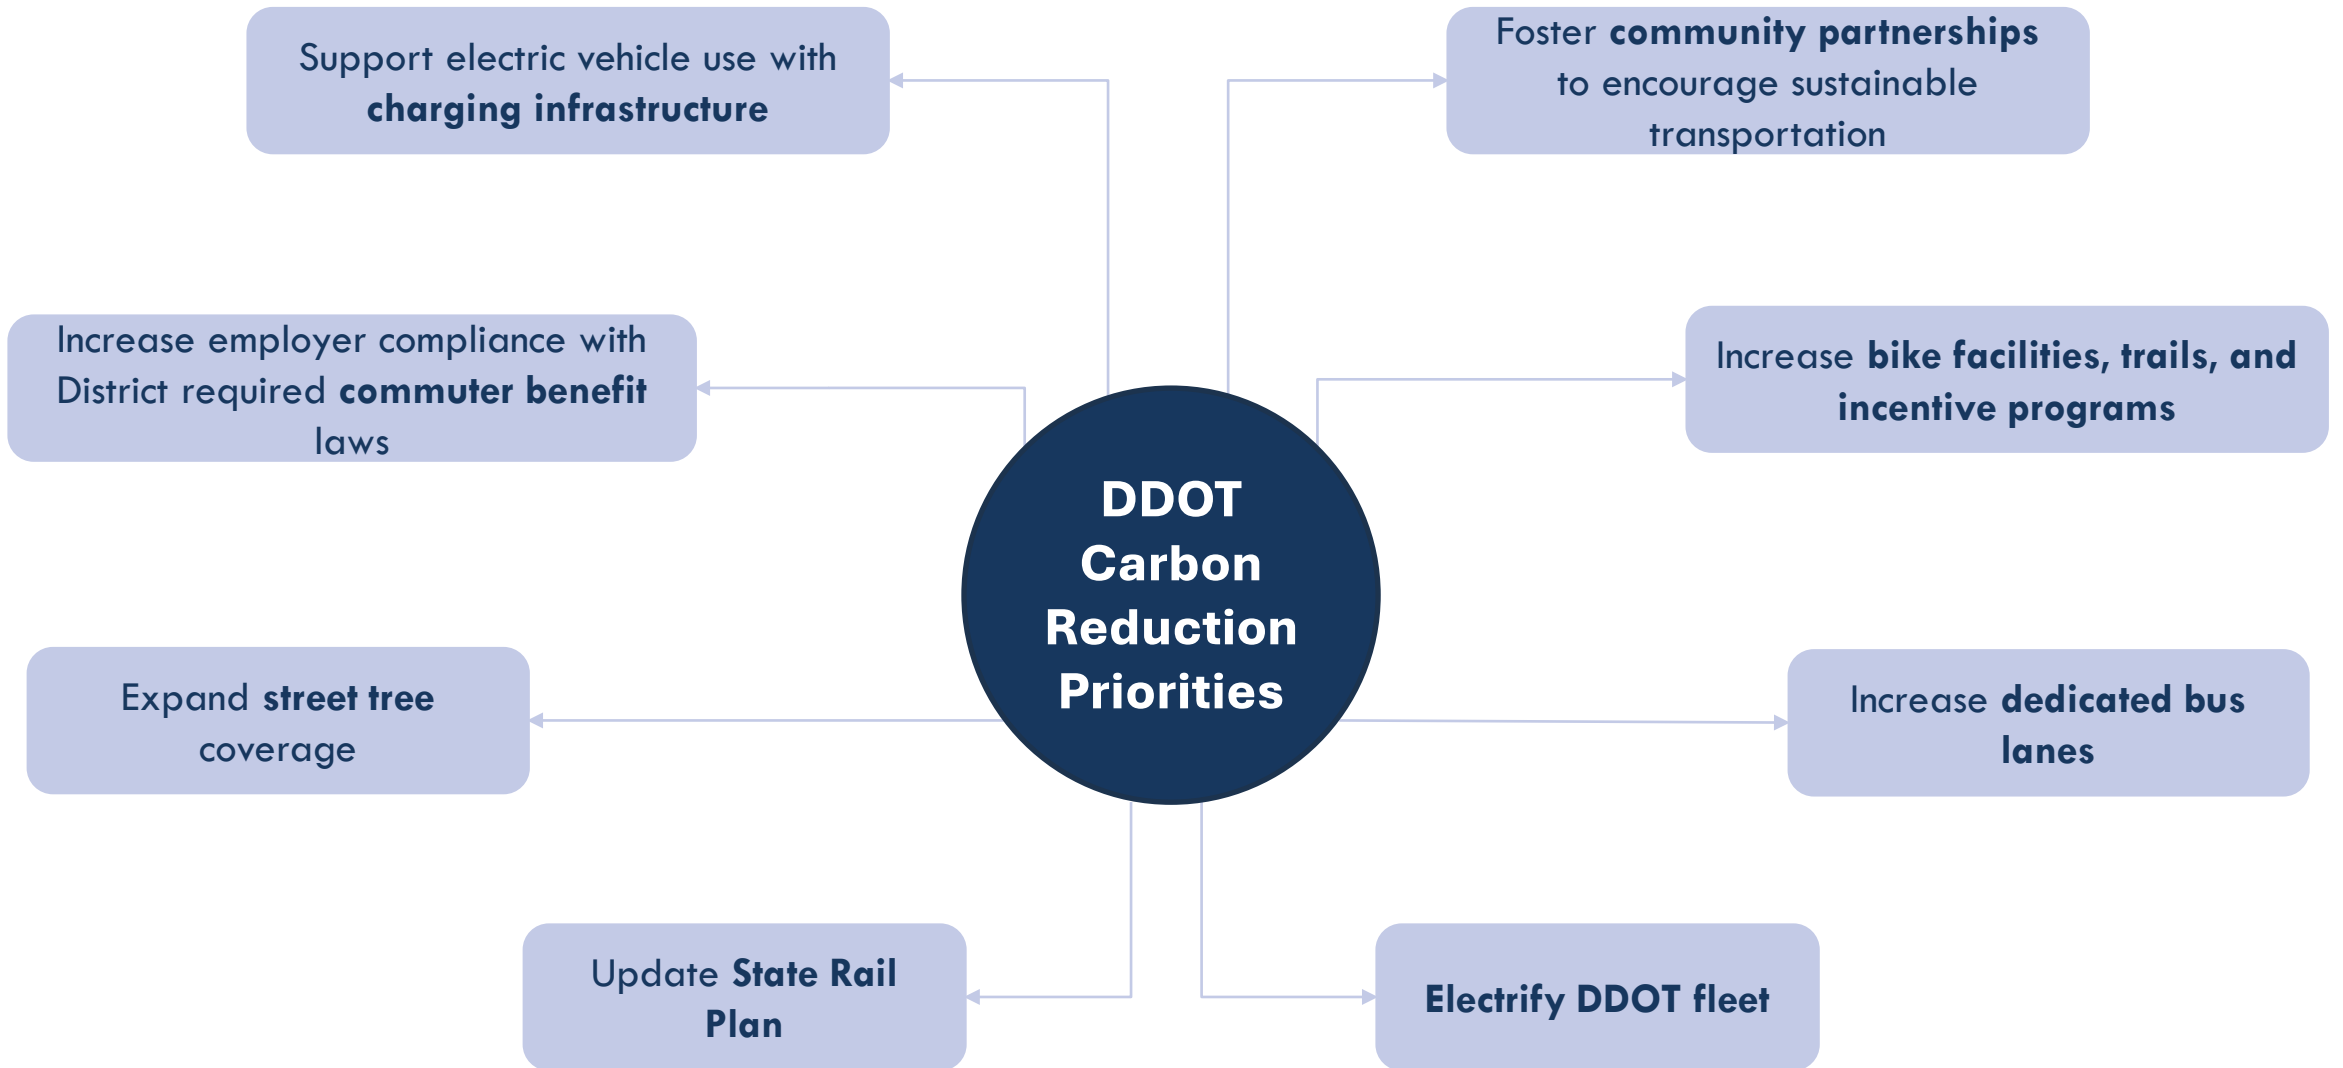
DDOT Carbon Reduction Priorities

Support electric vehicle use with charging infrastructure

Foster community partnerships to encourage sustainable transportation

Increase employer compliance with District required commuter benefit laws

Increase bike facilities, trails, and incentive programs

Expand street tree coverage

Increase dedicated bus lanes

Update State Rail Plan

Electrify DDOT fleet